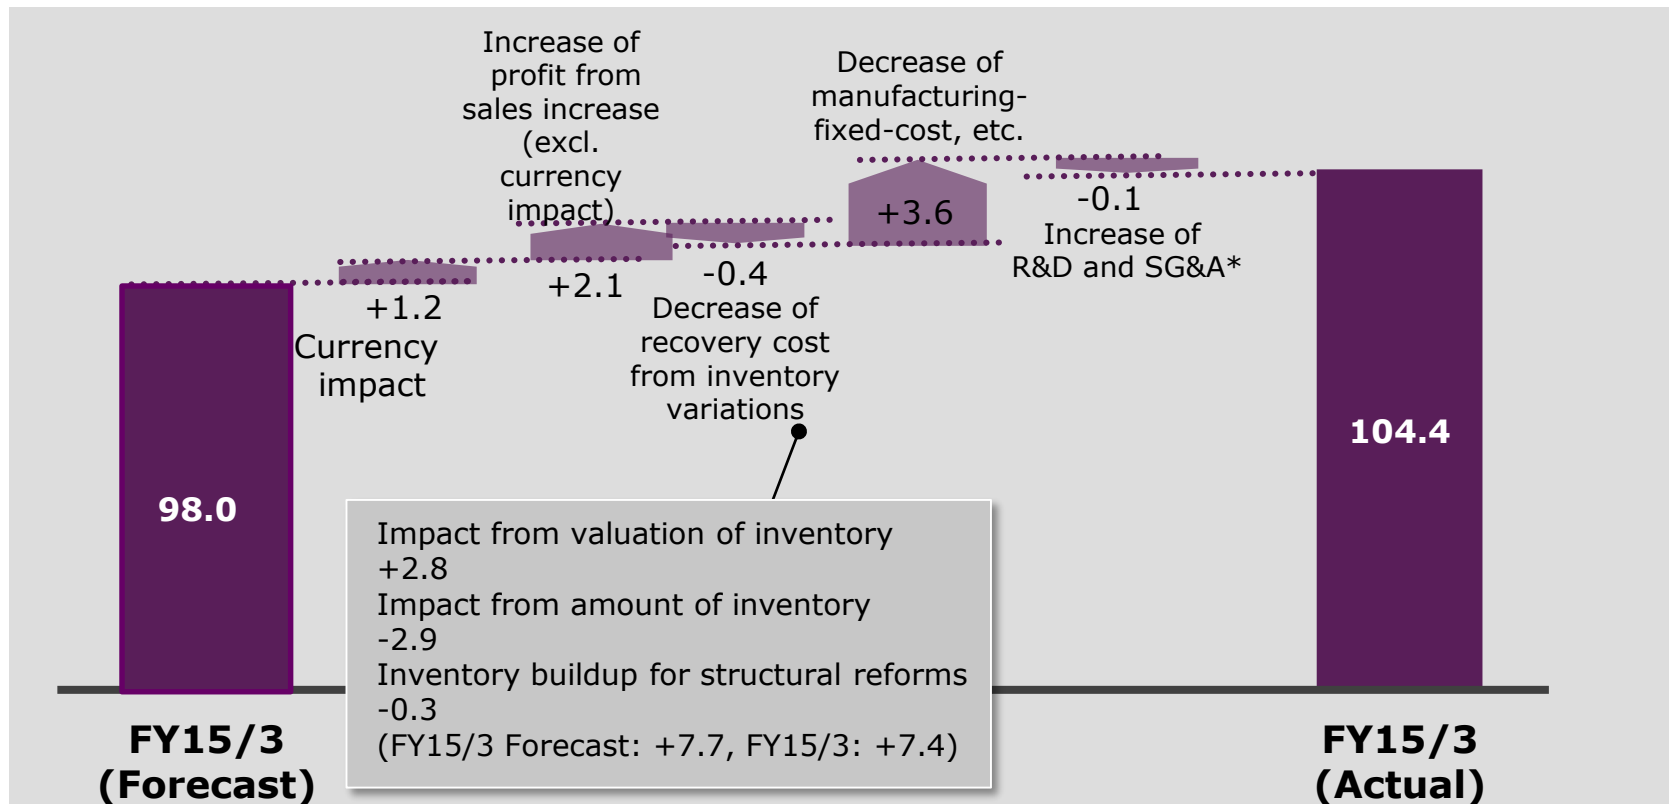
Increase of profit from sales increase (excl. currency impact)

Decrease of manufacturing-fixed-cost, etc.

+3.6

-0.1

Increase of R&D and SG&A*

+1.2

Currency impact

+2.1

-0.4

Decrease of recovery cost from inventory variations

98.0

104.4

Impact from valuation of inventory +2.8
Impact from amount of inventory -2.9
Inventory buildup for structural reforms -0.3
(FY15/3 Forecast: +7.7, FY15/3: +7.4)

FY15/3 (Forecast)

FY15/3 (Actual)